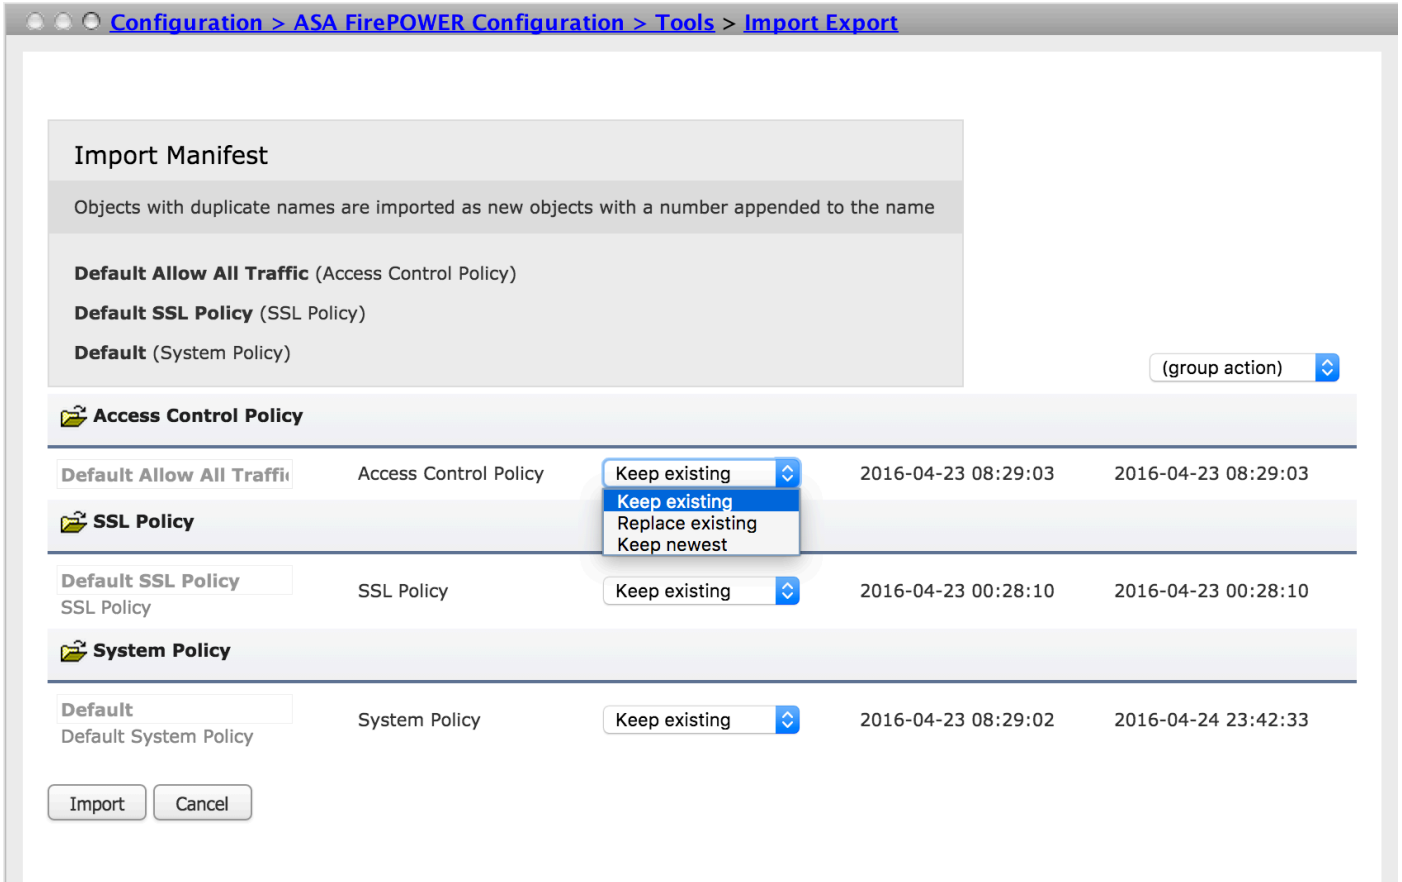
Configuration > ASA FirePOWER Configuration > Tools > Import Export

Import Manifest

Objects with duplicate names are imported as new objects with a number appended to the name

**Default Allow All Traffic** (Access Control Policy)

**Default SSL Policy** (SSL Policy)

**Default** (System Policy)

(group action)

**Access Control Policy**

| Default Allow All Traffi | Access Control Policy | Keep existing | 2016-04-23 08:29:03 | 2016-04-23 08:29:03 |
|---|---|---|---|---|

Keep existing
Replace existing
Keep newest

**SSL Policy**

| Default SSL Policy SSL Policy | SSL Policy | Keep existing | 2016-04-23 00:28:10 | 2016-04-23 00:28:10 |
|---|---|---|---|---|

**System Policy**

| Default Default System Policy | System Policy | Keep existing | 2016-04-23 08:29:02 | 2016-04-24 23:42:33 |
|---|---|---|---|---|

Import Cancel